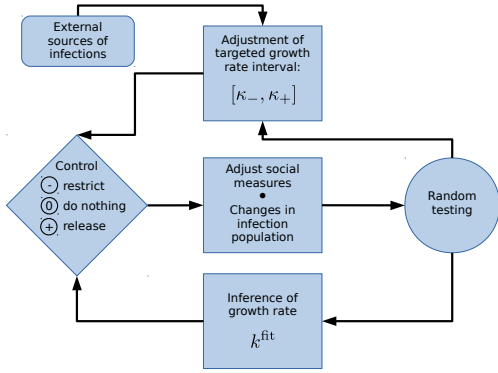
External sources of infections

Adjustment of targeted growth rate interval:
$[\kappa_-, \kappa_+]$

Control
- restrict
0 do nothing
+ release

Adjust social measures
•
Changes in infection population

Random testing

Inference of growth rate
$k^{\text{fit}}$